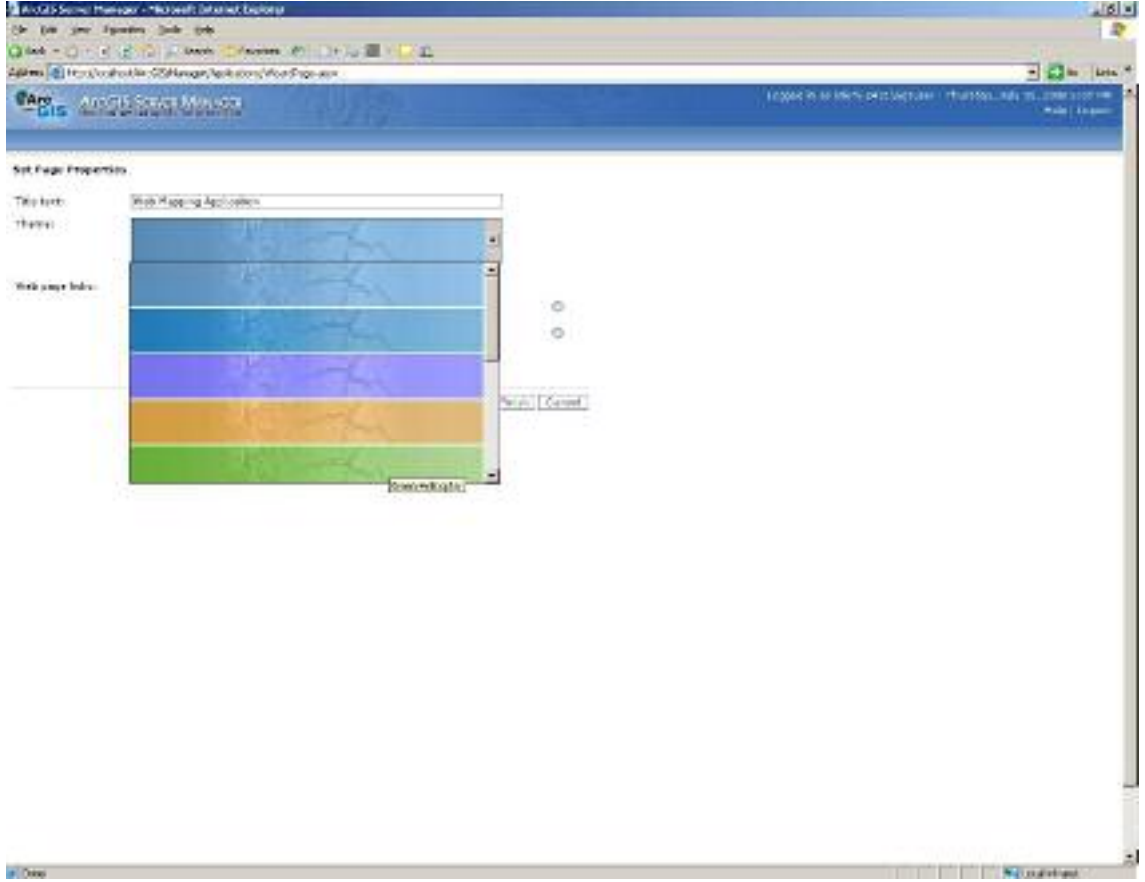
ArcGIS Server Manager - Microsoft Internet Explorer
File Edit View Favorites Tools Help
Back Search Favorites
Address http://localhost/ArcGISManager/Applications/WizardPage.aspx
Go Links
ArcGIS Server Manager
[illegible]
Logged in as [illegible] | Thursday, July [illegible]
Help | Logout
Set Page Properties
Title text: Web Mapping Application
Theme:
Web page links:
Previous Cancel
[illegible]
Done
Local intranet